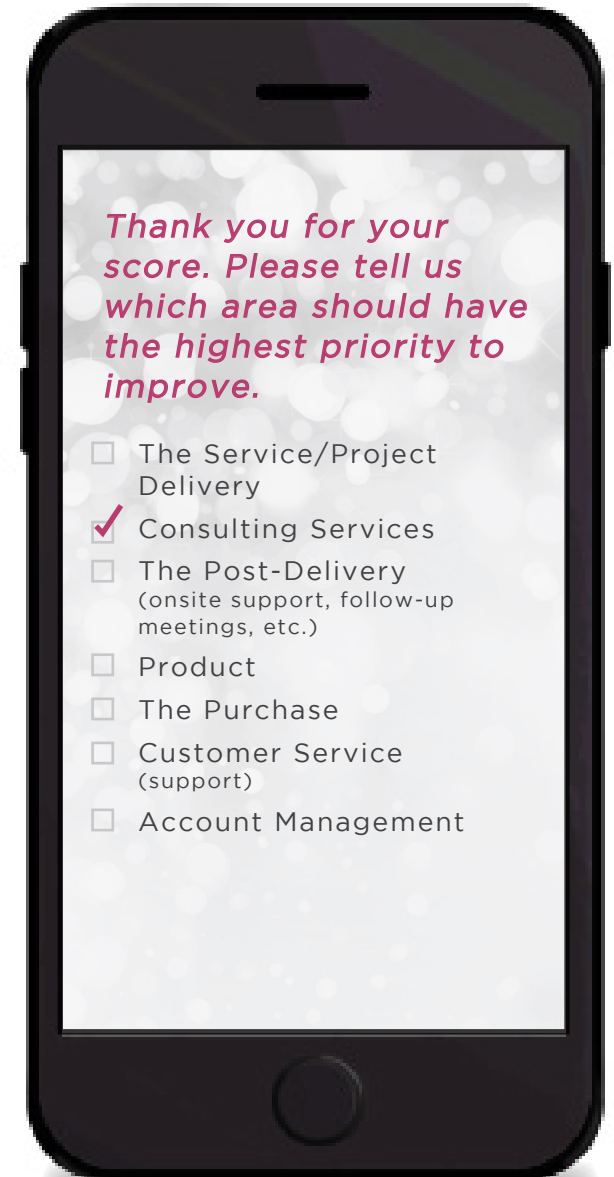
Thank you for your score. Please tell us which area should have the highest priority to improve.

☐ The Service/Project Delivery

☑ Consulting Services

☐ The Post-Delivery (onsite support, follow-up meetings, etc.)

☐ Product

☐ The Purchase

☐ Customer Service (support)

☐ Account Management